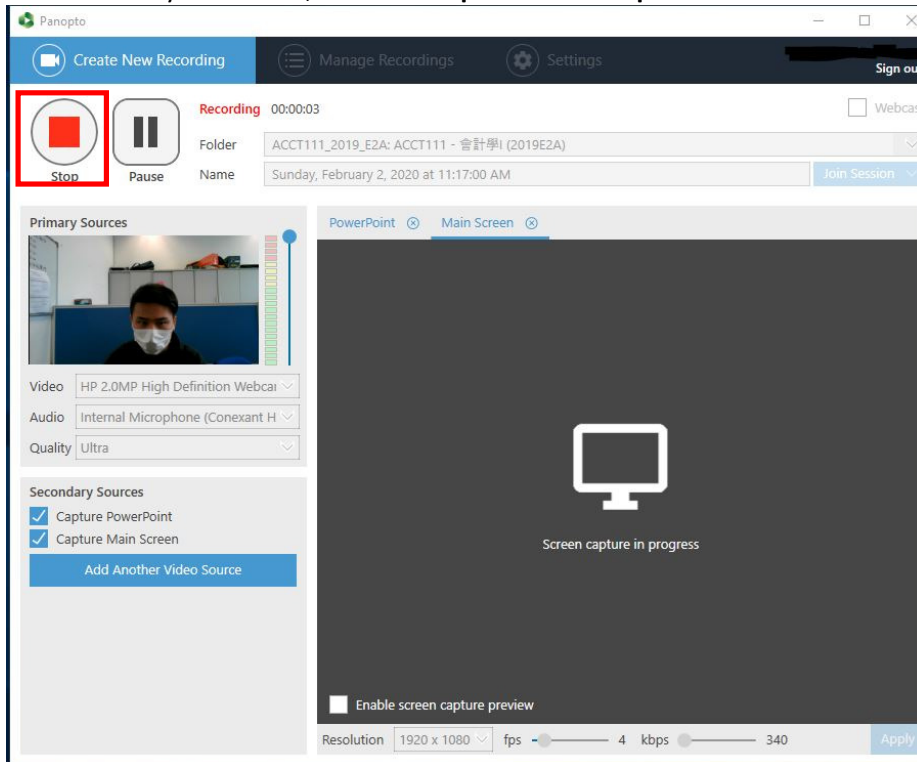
Panopto

Create New Recording

Manage Recordings

Settings

Sign ou

Stop

Pause

Recording 00:00:03

Webcas

Folder ACCT111_2019_E2A: ACCT111 - 會計學I (2019E2A)

Name Sunday, February 2, 2020 at 11:17:00 AM

Join Session

Primary Sources

Video HP 2.0MP High Definition Webcar

Audio Internal Microphone (Conexant H

Quality Ultra

Secondary Sources

Capture PowerPoint

Capture Main Screen

Add Another Video Source

PowerPoint

Main Screen

Screen capture in progress

Enable screen capture preview

Resolution 1920 x 1080 fps 4 kbps 340

Apply